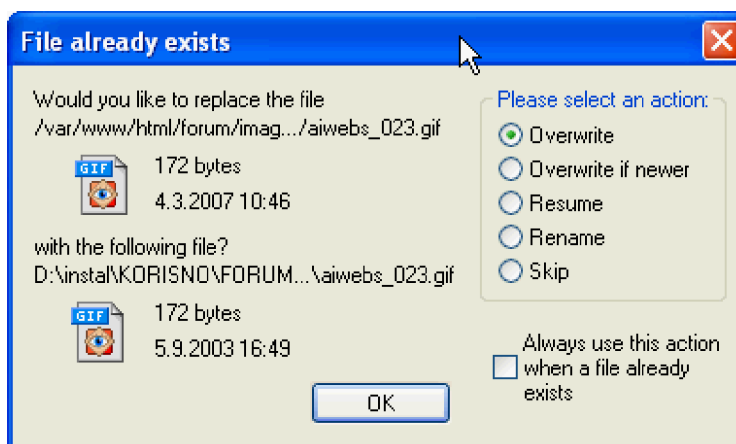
File already exists

Would you like to replace the file
/var/www/html/forum/imag.../aiwebs_023.gif

GIF
172 bytes
4.3.2007 10:46

with the following file?
D:\instal\KORISNO\FORUM...\aiwebs_023.gif

GIF
172 bytes
5.9.2003 16:49

OK

Please select an action:
Overwrite
Overwrite if newer
Resume
Rename
Skip

Always use this action when a file already exists